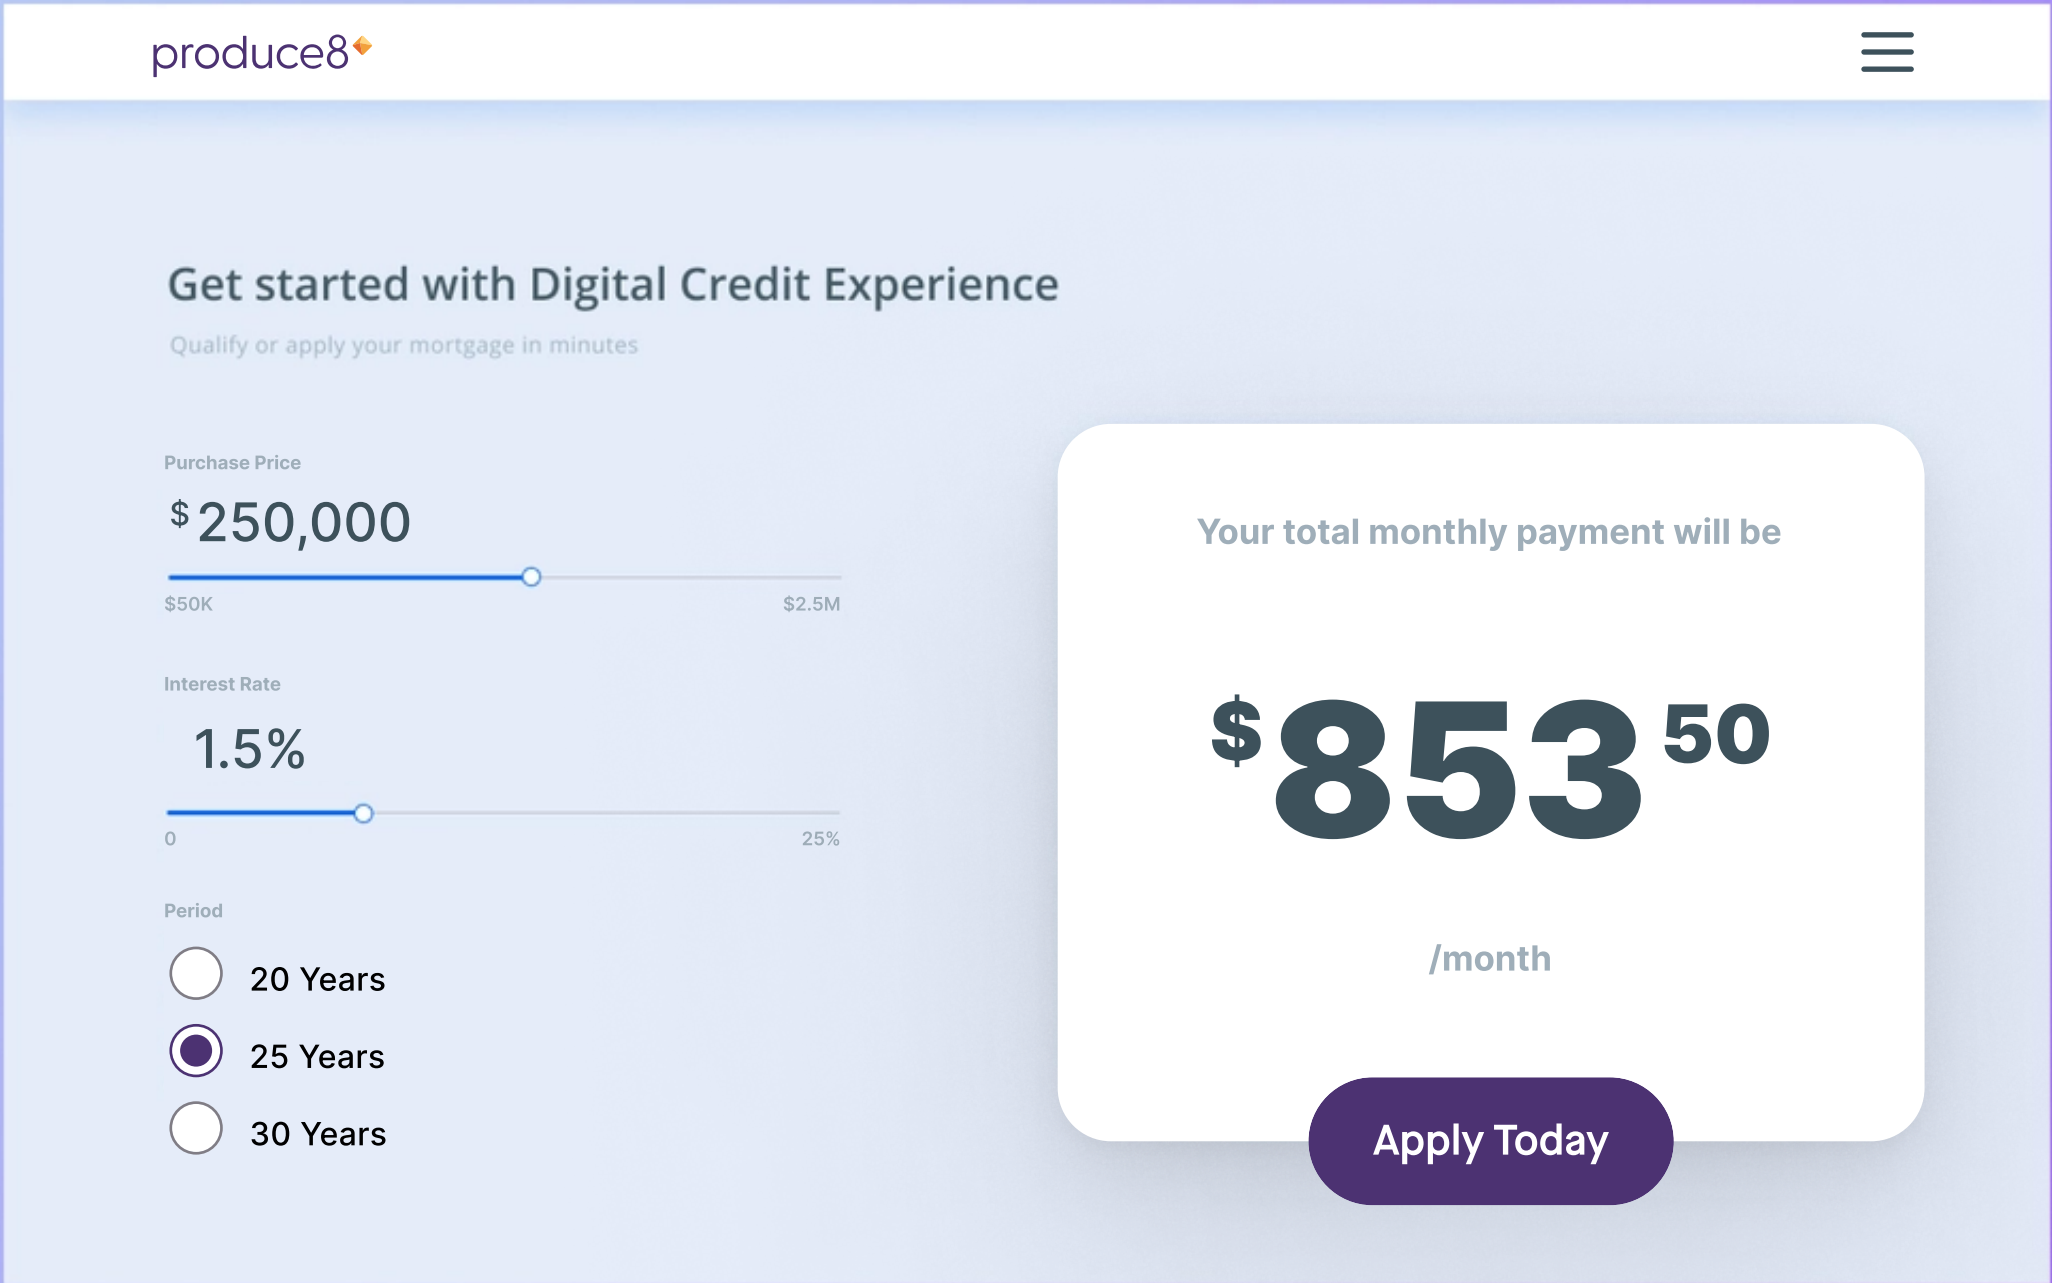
produce8

Get started with Digital Credit Experience

Qualify or apply your mortgage in minutes

Purchase Price

$250,000

$50K $2.5M

Interest Rate

1.5%

0 25%

Period

20 Years

25 Years

30 Years

Your total monthly payment will be

$853 50

/month

Apply Today